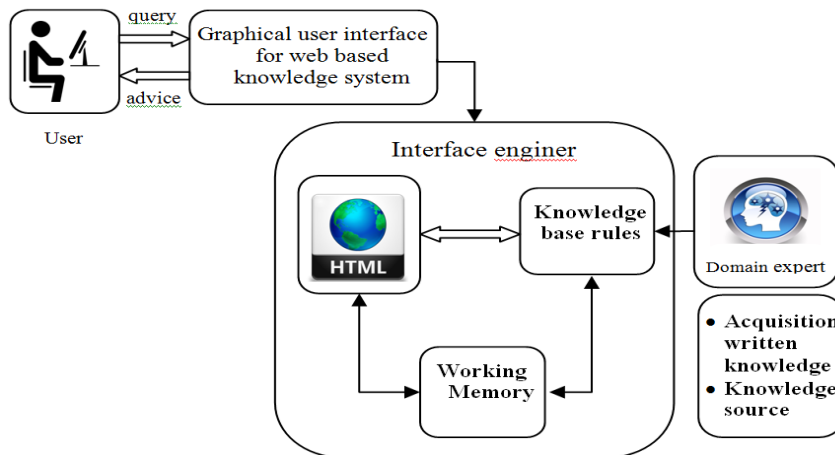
query

Graphical user interface for web based knowledge system

advice

User

Interface enginer

HTML

Knowledge base rules

Working Memory

Domain expert

• Acquisition written knowledge
• Knowledge source